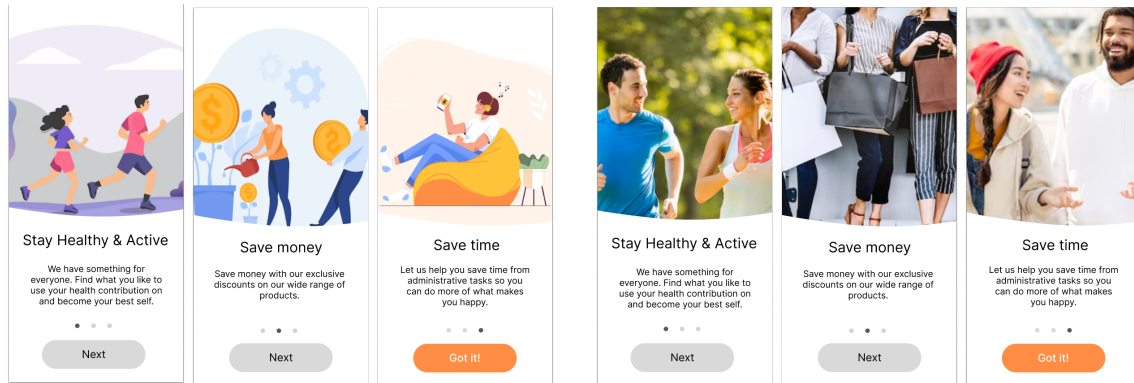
Stay Healthy & Active

We have something for everyone. Find what you like to use your health contribution on and become your best self.

Next

Save money

Save money with our exclusive discounts on our wide range of products.

Next

Save time

Let us help you save time from administrative tasks so you can do more of what makes you happy.

Got it!

Stay Healthy & Active

We have something for everyone. Find what you like to use your health contribution on and become your best self.

Next

Save money

Save money with our exclusive discounts on our wide range of products.

Next

Save time

Let us help you save time from administrative tasks so you can do more of what makes you happy.

Got it!